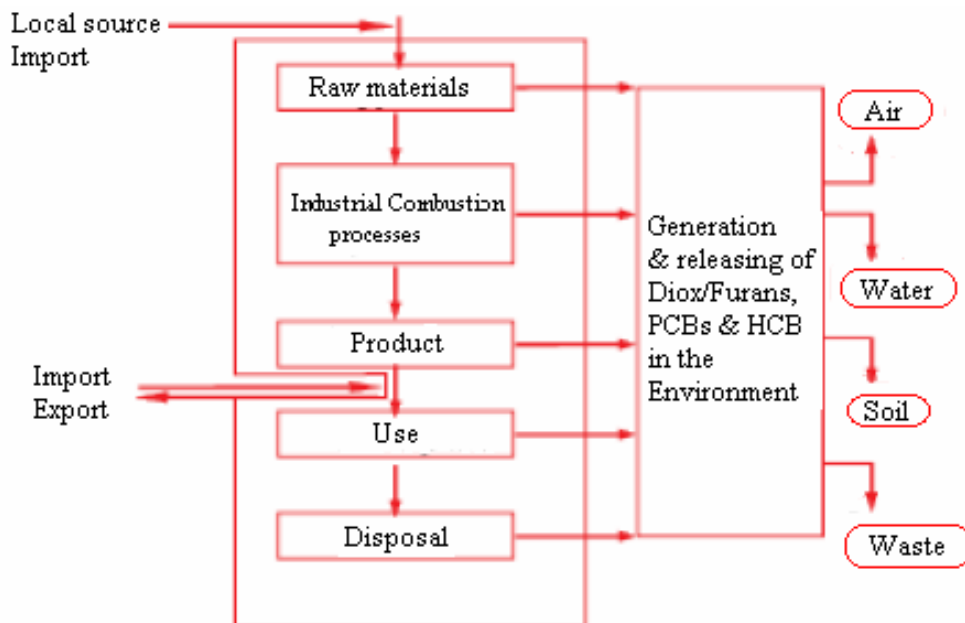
Local source
Import

Raw materials

Industrial Combustion processes

Product

Import
Export

Use

Disposal

Generation & releasing of Diox/Furans, PCBs & HCB in the Environment

Air

Water

Soil

Waste